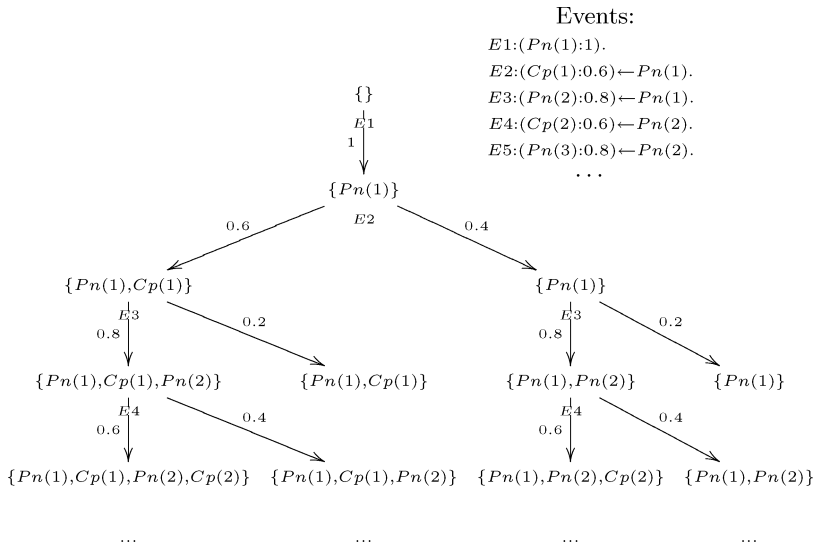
Events:
$E1{:}(Pn(1){:}1).$
$E2{:}(Cp(1){:}0.6) \leftarrow Pn(1).$
$E3{:}(Pn(2){:}0.8) \leftarrow Pn(1).$
$E4{:}(Cp(2){:}0.6) \leftarrow Pn(2).$
$E5{:}(Pn(3){:}0.8) \leftarrow Pn(2).$
$\cdots$

$\{\}$
$E1$
1
$\{Pn(1)\}$
$E2$
0.6
0.4
$\{Pn(1), Cp(1)\}$
$\{Pn(1)\}$
$E3$
0.8
0.2
$E3$
0.8
0.2
$\{Pn(1), Cp(1), Pn(2)\}$
$\{Pn(1), Cp(1)\}$
$\{Pn(1), Pn(2)\}$
$\{Pn(1)\}$
$E4$
0.6
0.4
$E4$
0.6
0.4
$\{Pn(1), Cp(1), Pn(2), Cp(2)\}$
$\{Pn(1), Cp(1), Pn(2)\}$
$\{Pn(1), Pn(2), Cp(2)\}$
$\{Pn(1), Pn(2)\}$

...
...
...
...